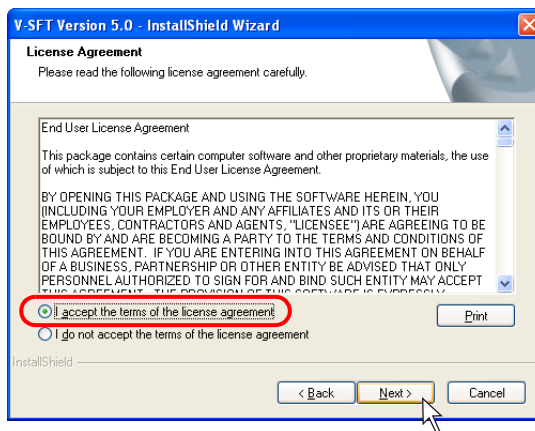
V-SFT Version 5.0 - InstallShield Wizard

License Agreement
Please read the following license agreement carefully.

End User License Agreement

This package contains certain computer software and other proprietary materials, the use of which is subject to this End User License Agreement.

BY OPENING THIS PACKAGE AND USING THE SOFTWARE HEREIN, YOU (INCLUDING YOUR EMPLOYER AND ANY AFFILIATES AND ITS OR THEIR EMPLOYEES, CONTRACTORS AND AGENTS, "LICENSEE") ARE AGREEING TO BE BOUND BY AND ARE BECOMING A PARTY TO THE TERMS AND CONDITIONS OF THIS AGREEMENT. IF YOU ARE ENTERING INTO THIS AGREEMENT ON BEHALF OF A BUSINESS, PARTNERSHIP OR OTHER ENTITY BE ADVISED THAT ONLY PERSONNEL AUTHORIZED TO SIGN FOR AND BIND SUCH ENTITY MAY ACCEPT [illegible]

I accept the terms of the license agreement
I do not accept the terms of the license agreement

Print

InstallShield

< Back
Next >
Cancel